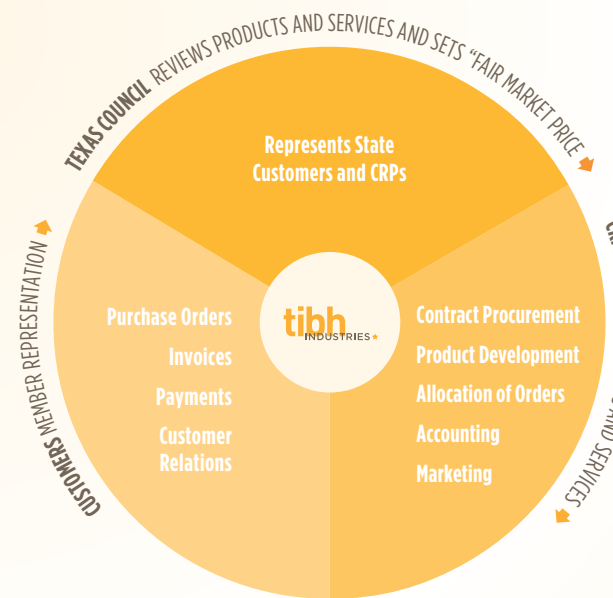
TEXAS COUNCIL REVIEWS PRODUCTS AND SERVICES AND SETS "FAIR MARKET PRICE

Represents State Customers and CRPs

CUSTOMERS MEMBER REPRESENTATION

Purchase Orders
Invoices
Payments
Customer Relations

tibh INDUSTRIES

Contract Procurement
Product Development
Allocation of Orders
Accounting
Marketing

CR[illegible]

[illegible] AND SERVICES